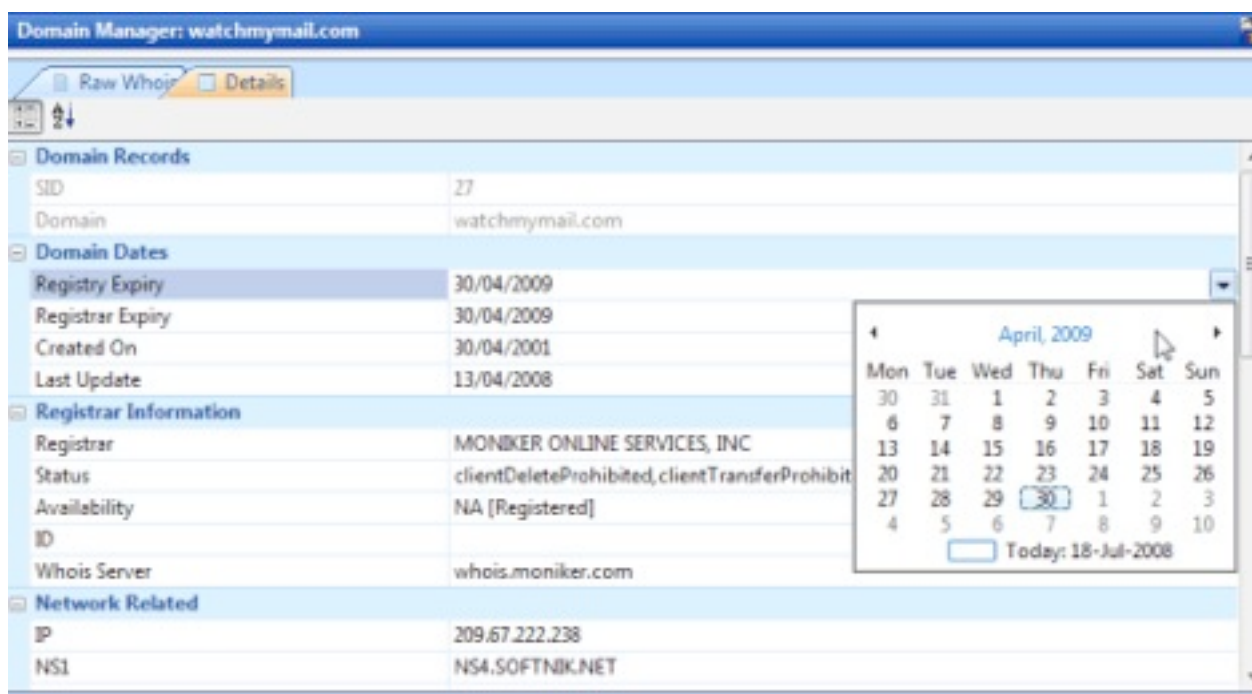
Domain Manager: watchmymail.com

Raw Whois | Details

Domain Records

| | |
|---|---|
| SID | 27 |
| Domain | watchmymail.com |

Domain Dates

| | |
|---|---|
| Registry Expiry | 30/04/2009 |
| Registrar Expiry | 30/04/2009 |
| Created On | 30/04/2001 |
| Last Update | 13/04/2008 |

Registrar Information

| | |
|---|---|
| Registrar | MONIKER ONLINE SERVICES, INC |
| Status | clientDeleteProhibited, clientTransferProhibit |
| Availability | NA [Registered] |
| ID | |
| Whois Server | whois.moniker.com |

Network Related

| | |
|---|---|
| IP | 209.67.222.238 |
| NS1 | NS4.SOFTNIK.NET |

April, 2009

| Mon | Tue | Wed | Thu | Fri | Sat | Sun |
|---|---|---|---|---|---|---|
| 30 | 31 | 1 | 2 | 3 | 4 | 5 |
| 6 | 7 | 8 | 9 | 10 | 11 | 12 |
| 13 | 14 | 15 | 16 | 17 | 18 | 19 |
| 20 | 21 | 22 | 23 | 24 | 25 | 26 |
| 27 | 28 | 29 | 30 | 1 | 2 | 3 |
| 4 | 5 | 6 | 7 | 8 | 9 | 10 |

Today: 18-Jul-2008